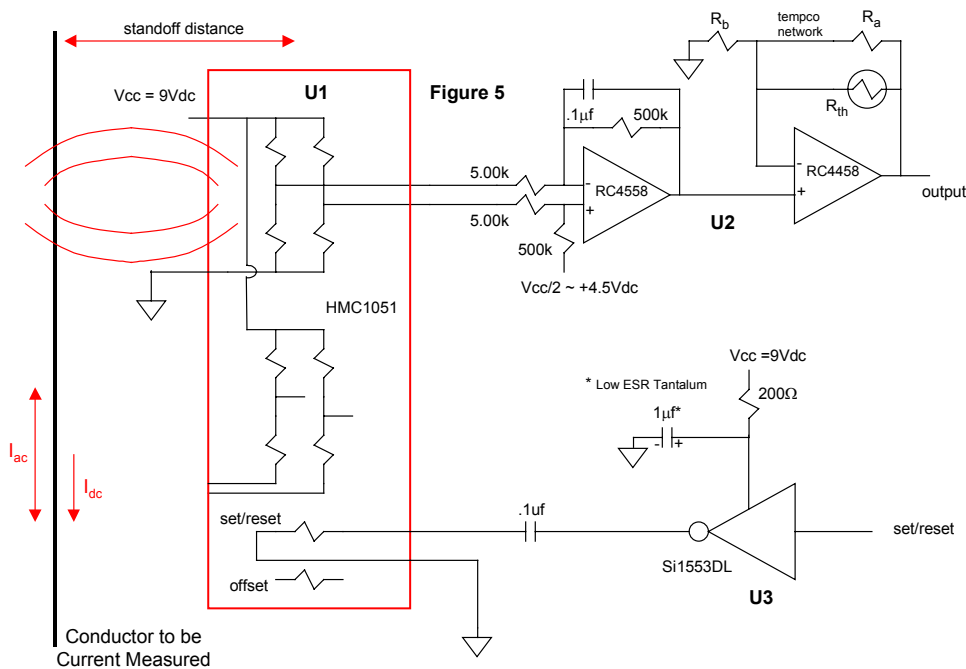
standoff distance

Vcc = 9Vdc

U1

Figure 5

$R_b$

tempco network

$R_a$

$R_{th}$

.1µf

500k

5.00k

5.00k

500k

RC4558

RC4458

output

U2

Vcc/2 ~ +4.5Vdc

HMC1051

Vcc =9Vdc

* Low ESR Tantalum

200Ω

1µf*

$I_{ac}$

$I_{dc}$

set/reset

.1uf

set/reset

Si1553DL

offset

U3

Conductor to be Current Measured